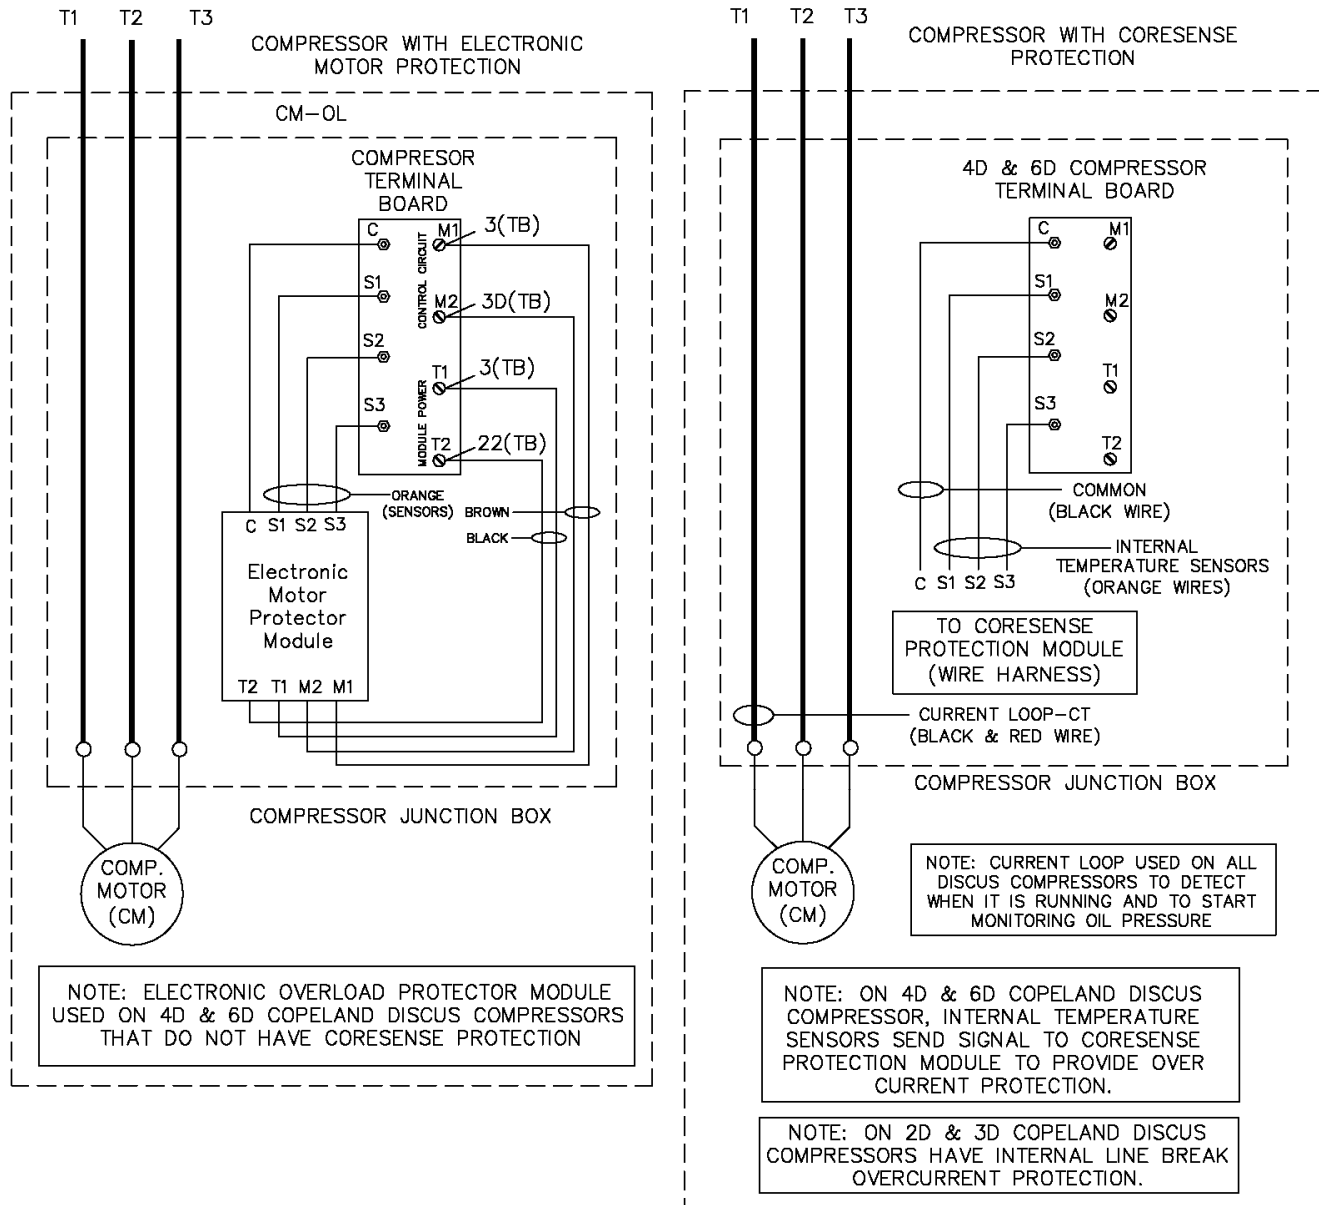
T1 T2 T3

COMPRESSOR WITH ELECTRONIC MOTOR PROTECTION

CM-OL

COMPRESOR TERMINAL BOARD

C
S1
S2
S3

CONTROL CIRCUIT
M1 3(TB)
M2 3D(TB)

MODULE POWER
T1 3(TB)
T2 22(TB)

ORANGE (SENSORS)
BROWN
BLACK

C S1 S2 S3
Electronic Motor Protector Module
T2 T1 M2 M1

COMPRESSOR JUNCTION BOX

COMP. MOTOR (CM)

NOTE: ELECTRONIC OVERLOAD PROTECTOR MODULE USED ON 4D & 6D COPELAND DISCUS COMPRESSORS THAT DO NOT HAVE CORESENSE PROTECTION

T1 T2 T3

COMPRESSOR WITH CORESENSE PROTECTION

4D & 6D COMPRESSOR TERMINAL BOARD

C
S1
S2
S3
M1
M2
T1
T2

COMMON (BLACK WIRE)

INTERNAL TEMPERATURE SENSORS (ORANGE WIRES)

C S1 S2 S3

TO CORESENSE PROTECTION MODULE (WIRE HARNESS)

CURRENT LOOP-CT (BLACK & RED WIRE)

COMPRESSOR JUNCTION BOX

COMP. MOTOR (CM)

NOTE: CURRENT LOOP USED ON ALL DISCUS COMPRESSORS TO DETECT WHEN IT IS RUNNING AND TO START MONITORING OIL PRESSURE

NOTE: ON 4D & 6D COPELAND DISCUS COMPRESSOR, INTERNAL TEMPERATURE SENSORS SEND SIGNAL TO CORESENSE PROTECTION MODULE TO PROVIDE OVER CURRENT PROTECTION.

NOTE: ON 2D & 3D COPELAND DISCUS COMPRESSORS HAVE INTERNAL LINE BREAK OVERCURRENT PROTECTION.